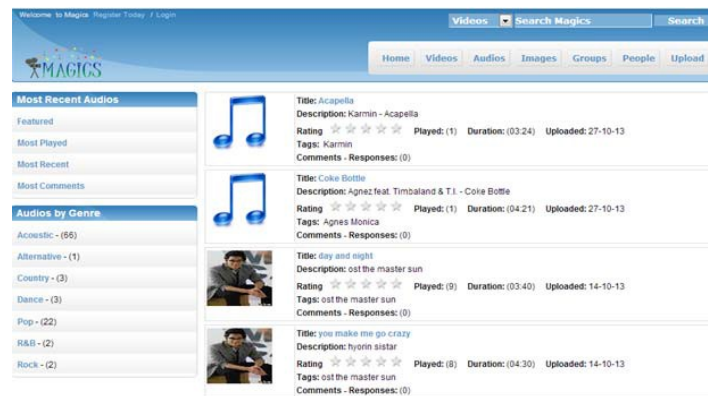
Welcome to Magics Register Today / Login

Videos Search Magics Search

MAGICS

Home Videos Audios Images Groups People Upload

Most Recent Audios

Featured

Most Played

Most Recent

Most Comments

Audios by Genre

Acoustic - (66)

Alternative - (1)

Country - (3)

Dance - (3)

Pop - (22)

R&B - (2)

Rock - (2)

Title: Acapella
Description: Karmin - Acapella
Rating Played: (1) Duration: (03:24) Uploaded: 27-10-13
Tags: Karmin
Comments - Responses: (0)

Title: Coke Bottle
Description: Agnez feat. Timbaland & T.I. - Coke Bottle
Rating Played: (1) Duration: (04:21) Uploaded: 27-10-13
Tags: Agnes Monica
Comments - Responses: (0)

Title: day and night
Description: ost the master sun
Rating Played: (9) Duration: (03:40) Uploaded: 14-10-13
Tags: ost the master sun
Comments - Responses: (0)

Title: you make me go crazy
Description: hyorin sistar
Rating Played: (8) Duration: (04:30) Uploaded: 14-10-13
Tags: ost the master sun
Comments - Responses: (0)